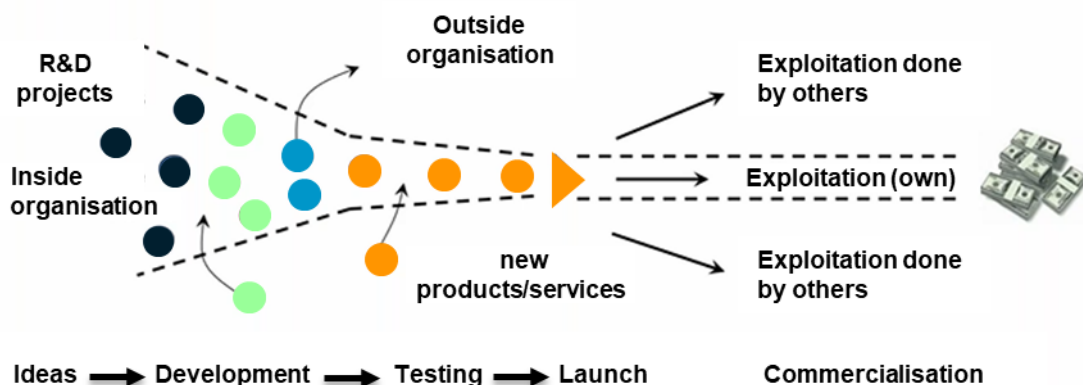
R&D projects

Inside organisation

Outside organisation

new products/services

Exploitation done by others

Exploitation (own)

Exploitation done by others

Ideas → Development → Testing → Launch

Commercialisation